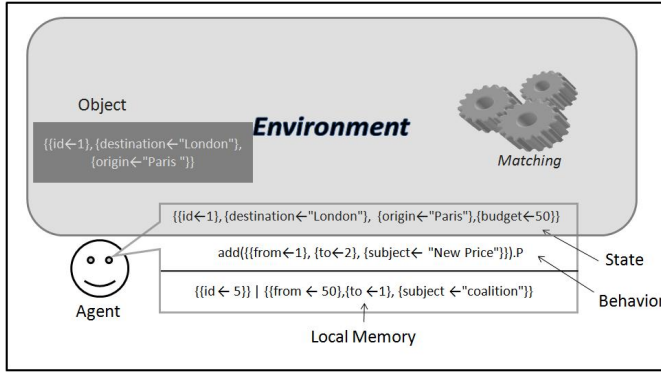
Object

{{id←1}, {destination←"London"}, {origin←"Paris "}}

Environment

Matching

{{id←1}, {destination←"London"}, {origin←"Paris"},{budget←50}}

add({{from←1}, {to←2}, {subject← "New Price"}}).P

{{id← 5}} | {{from ← 50},{to ←1}, {subject ←"coalition"}}

State

Behavior

Agent

Local Memory